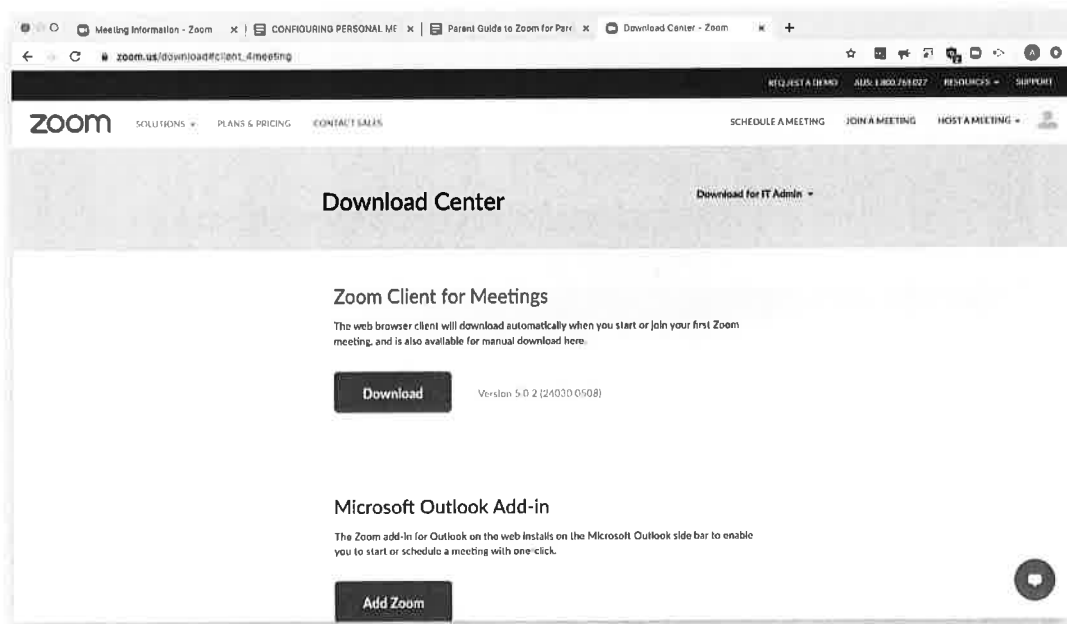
Meeting Information - Zoom | CONFIGURING PERSONAL ME | Parent Guide to Zoom for Pare | Download Center - Zoom

zoom.us/download#client_4meeting

REQUEST A DEMO AUS: 1.800.768.027 RESOURCES SUPPORT

zoom SOLUTIONS PLANS & PRICING CONTACT SALES SCHEDULE A MEETING JOIN A MEETING HOST A MEETING

Download Center

Download for IT Admin

Zoom Client for Meetings

The web browser client will download automatically when you start or join your first Zoom meeting, and is also available for manual download here.

Download

Version 5.0.2 (24030.0508)

Microsoft Outlook Add-in

The Zoom add-in for Outlook on the web installs on the Microsoft Outlook side bar to enable you to start or schedule a meeting with one-click.

Add Zoom